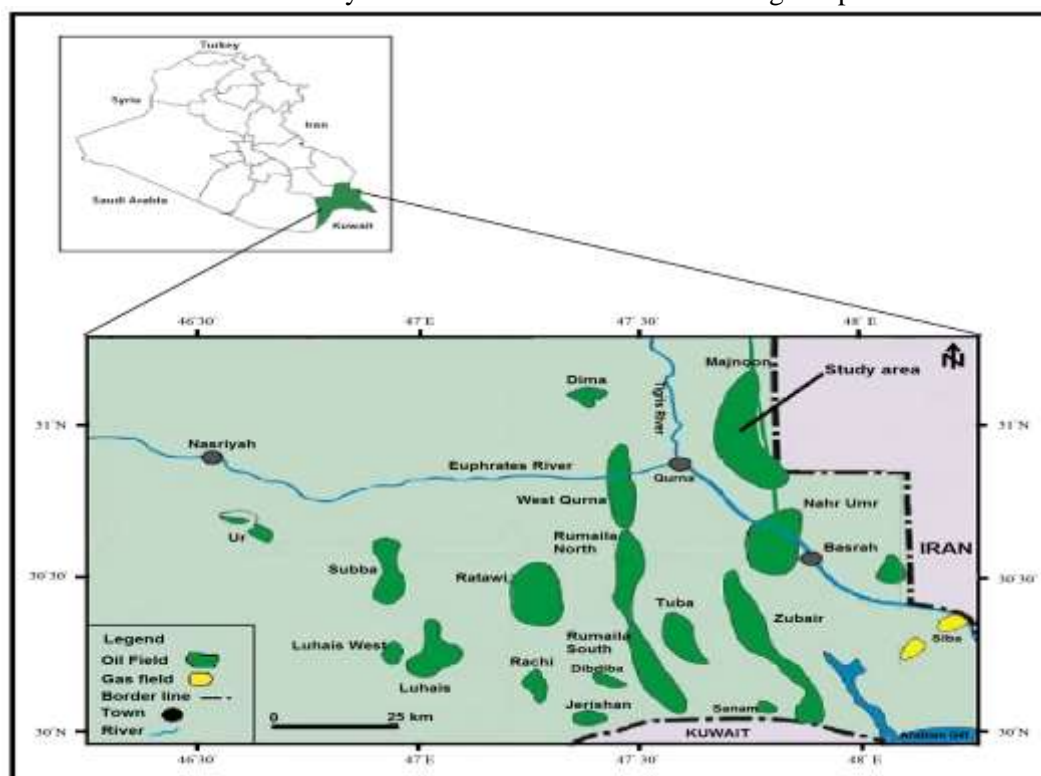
Turkey
Syria
Iran
Saudi Arabia
Kuwait

46'30'
47'E
47' 30'
48' E

N

Majnoon
Study area
Dima
Tigris River
31'N
31'N
Nasriyah
Euphrates River
Qurna
West Qurna
Nahr Umr
Ur
Rumaila North
Basrah
IRAN
30'30'
30'30'
Subba
Ratawi
Tuba
Zubair
Legend
Oil Field
Gas field
Border line
Town
River
Luhais West
Rumaila South
Siba
Rachi
Dibdiba
Luhais
Jerishan
Sanam
0
25 km
30'N
30'N
KUWAIT
46'30'
47'E
47' 30'
48' E